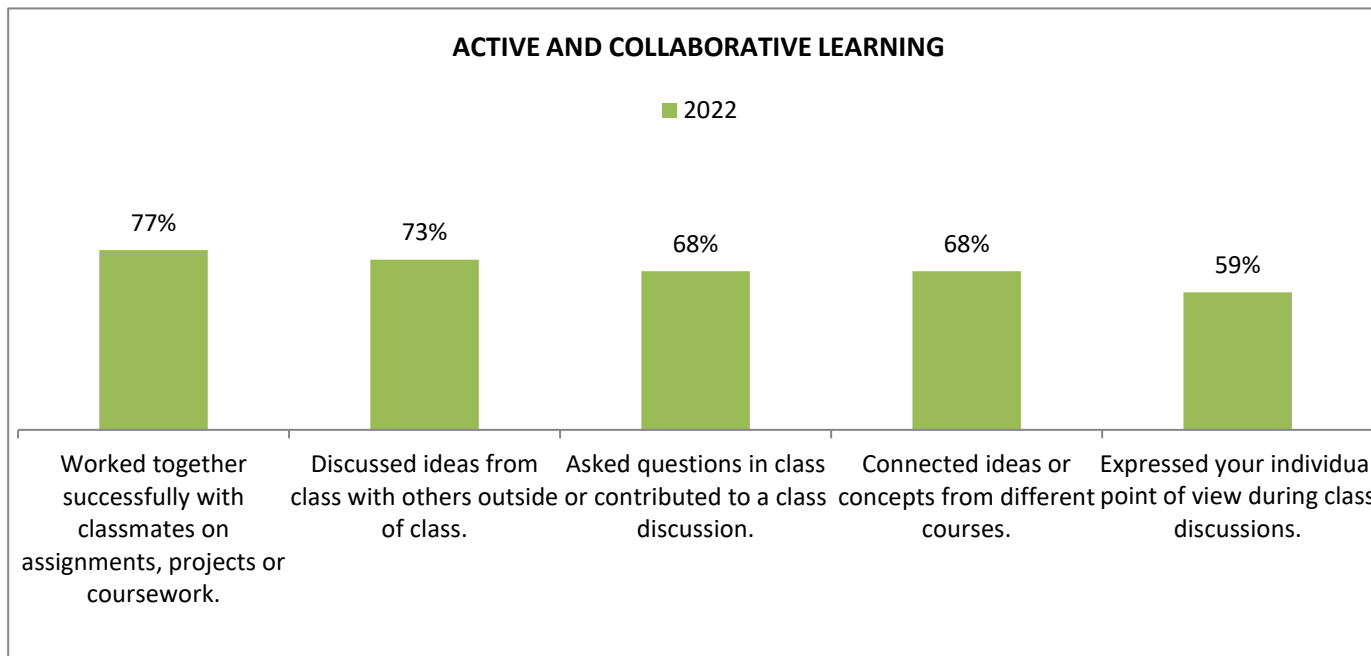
ACTIVE AND COLLABORATIVE LEARNING

2022

77%

73%

68%

68%

59%

Worked together successfully with classmates on assignments, projects or coursework.

Discussed ideas from class with others outside of class.

Asked questions in class or contributed to a class discussion.

Connected ideas or concepts from different courses.

Expressed your individua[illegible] point of view during class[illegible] discussions.